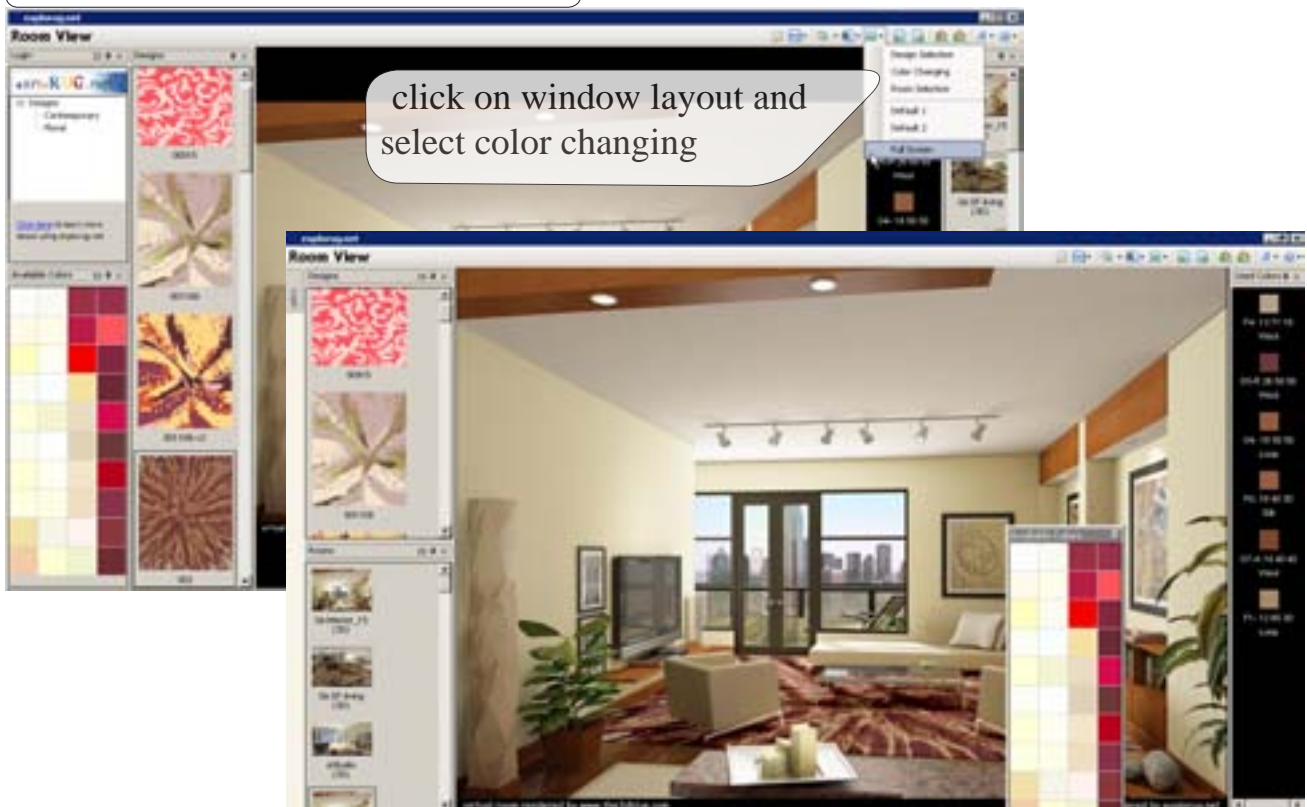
Room View

Designs

click on window layout and select color changing

Design Selection
Color Changing
Room Selection
Default 1
Default 2
Full Screen

Designs
Contemporary
Floral

Available Colors

Room View

Designs

Rooms

Used Colors